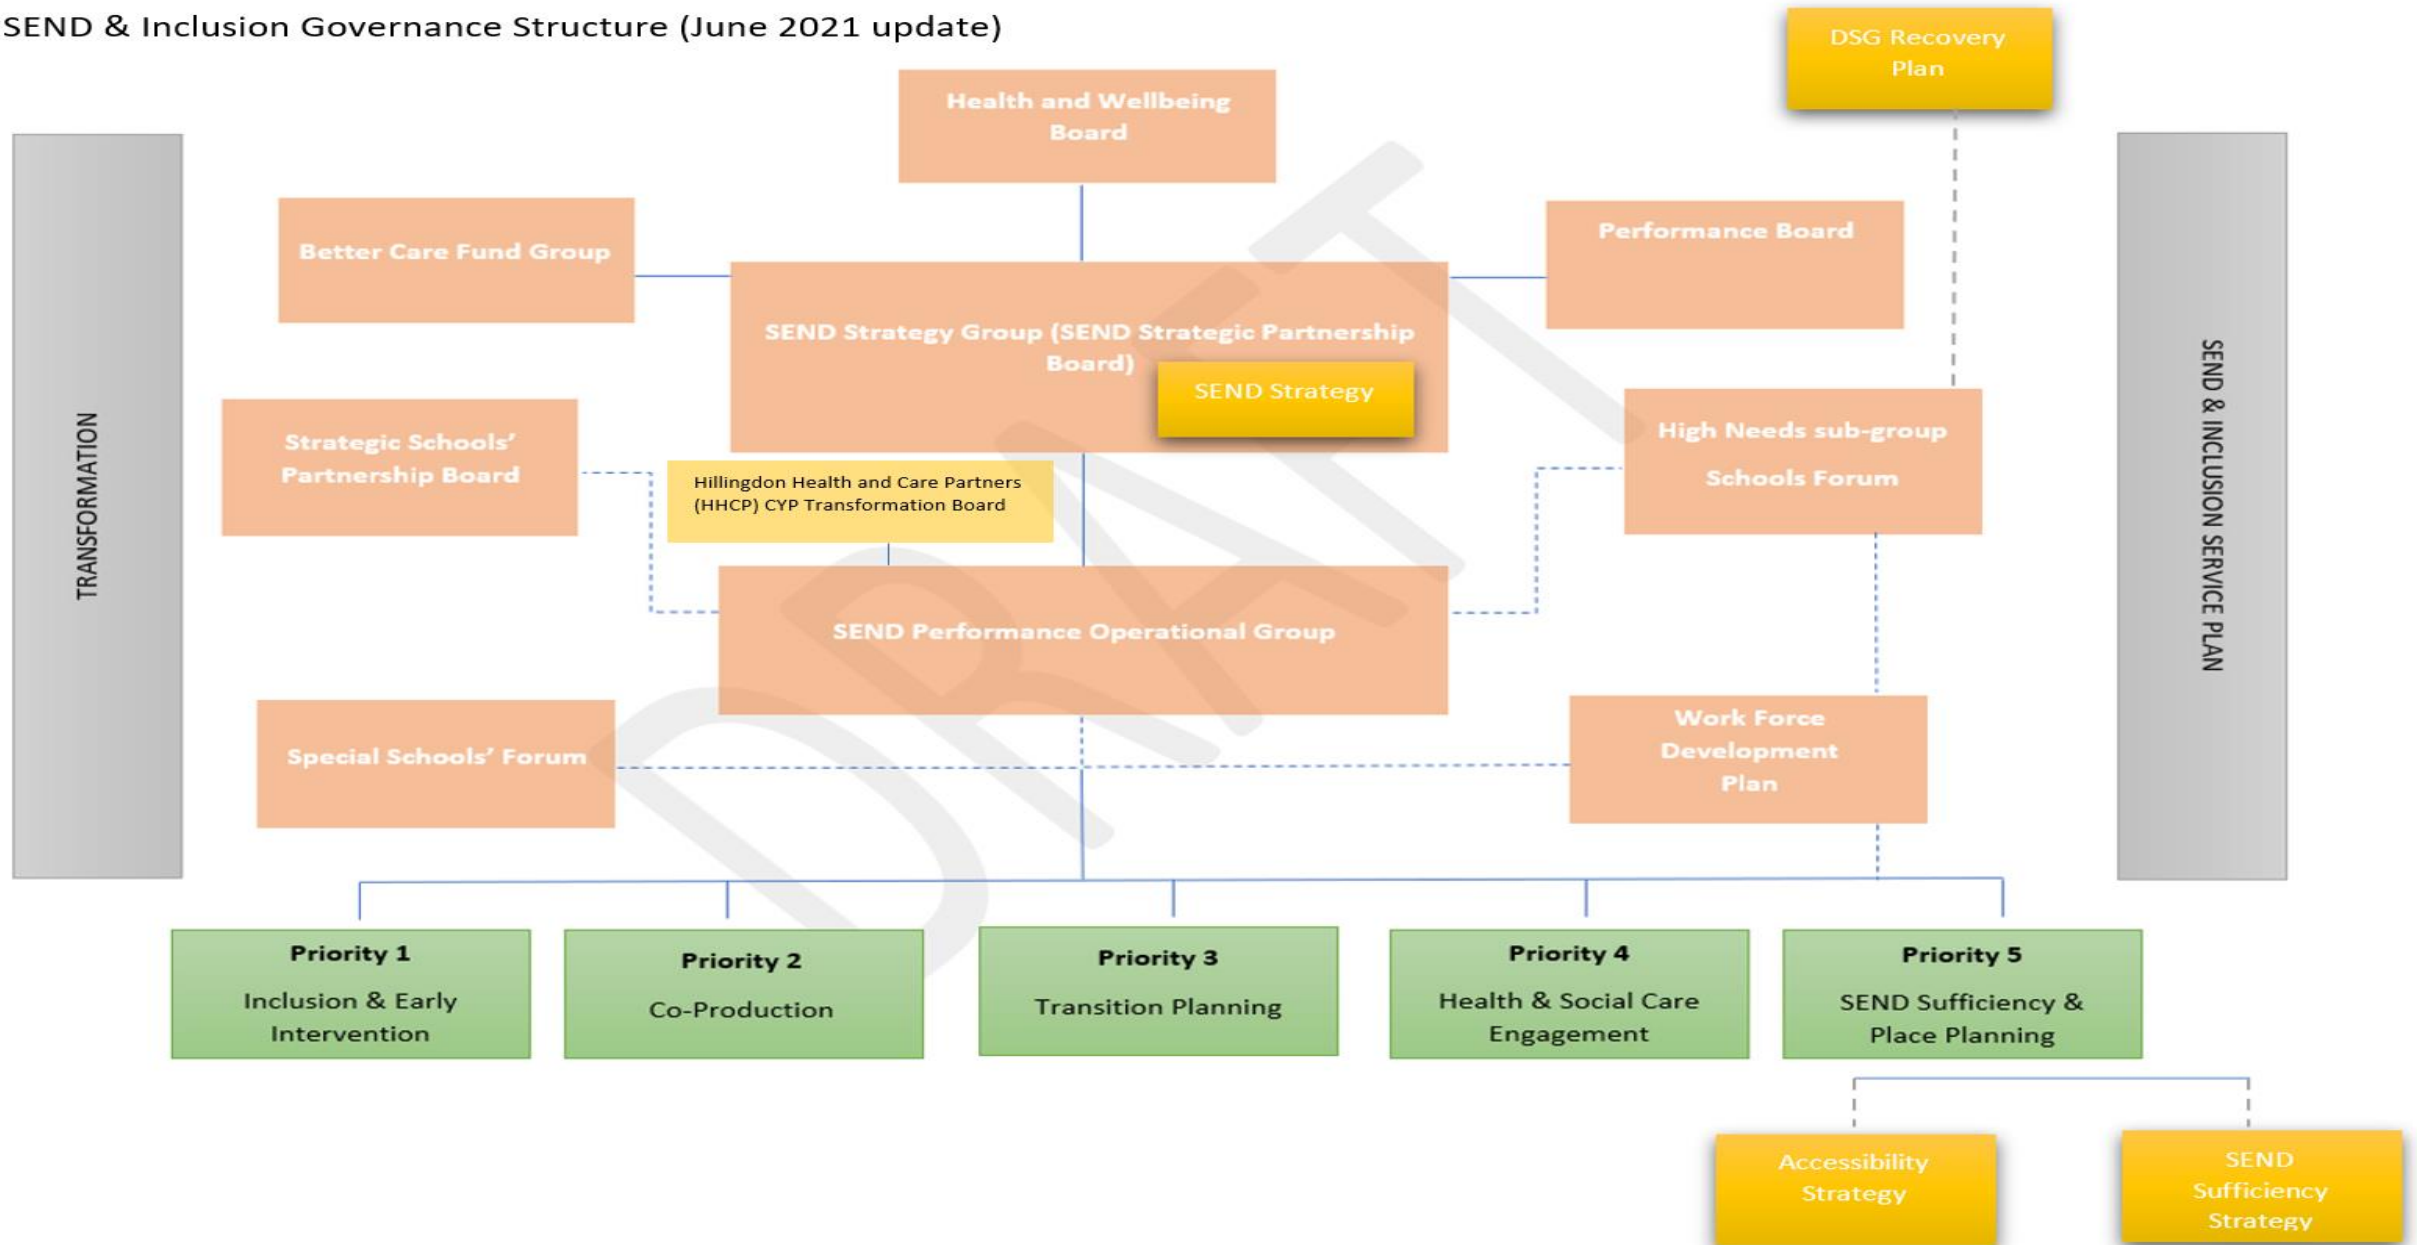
SEND & Inclusion Governance Structure (June 2021 update)

DSG Recovery Plan

Health and Wellbeing Board

TRANSFORMATION

Better Care Fund Group

Performance Board

SEND Strategy Group (SEND Strategic Partnership Board)

SEND Strategy

SEND & INCLUSION SERVICE PLAN

Strategic Schools' Partnership Board

Hillingdon Health and Care Partners (HHCP) CYP Transformation Board

High Needs sub-group Schools Forum

SEND Performance Operational Group

DRAFT

Special Schools' Forum

Work Force Development Plan

Priority 1
Inclusion & Early Intervention

Priority 2
Co-Production

Priority 3
Transition Planning

Priority 4
Health & Social Care Engagement

Priority 5
SEND Sufficiency & Place Planning

Accessibility Strategy

SEND Sufficiency Strategy